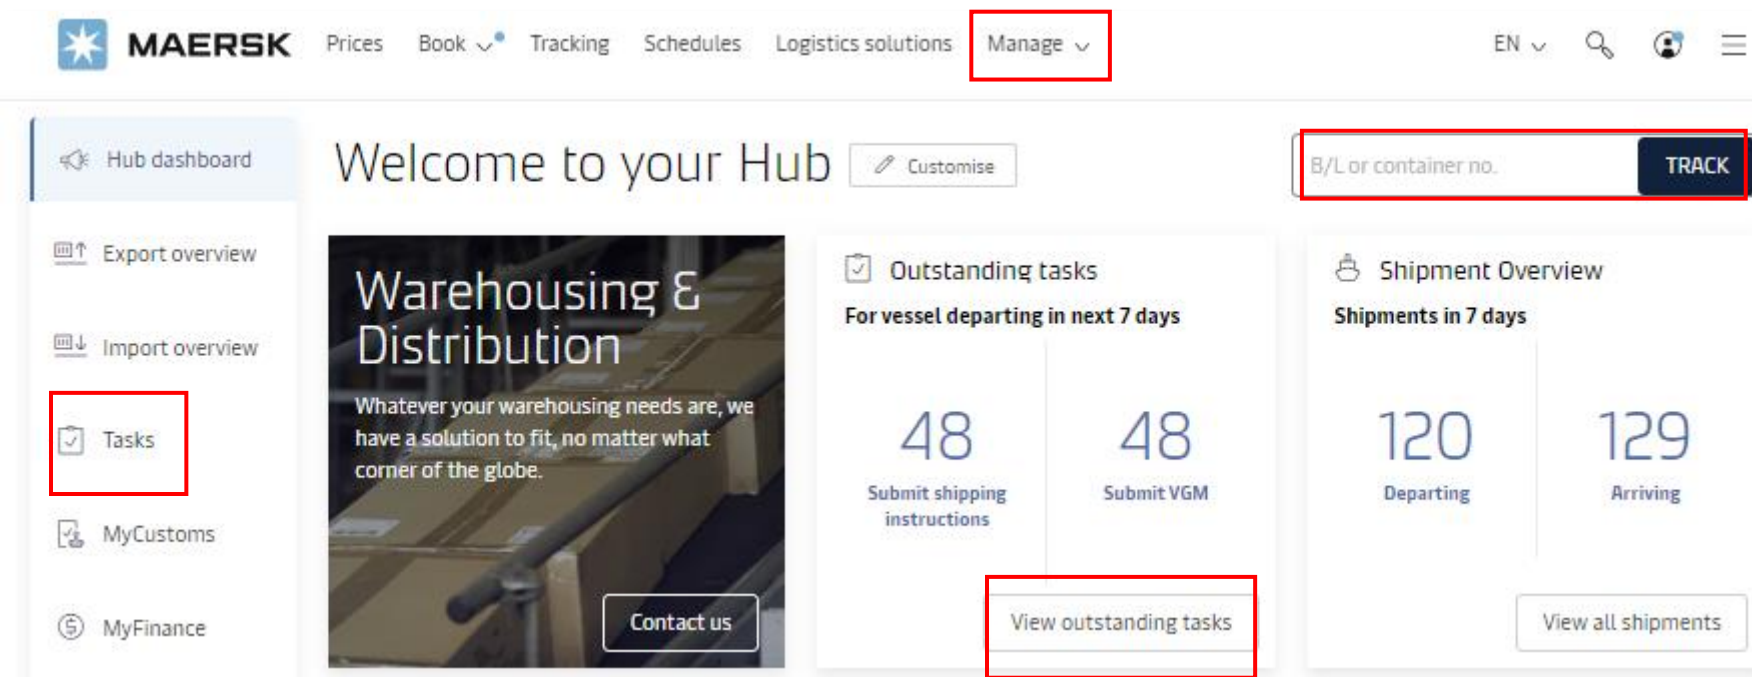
MAERSK Prices Book Tracking Schedules Logistics solutions Manage EN

Hub dashboard

Export overview

Import overview

Tasks

MyCustoms

MyFinance

Welcome to your Hub

Customise

B/L or container no.

TRACK

Warehousing & Distribution

Whatever your warehousing needs are, we have a solution to fit, no matter what corner of the globe.

Contact us

Outstanding tasks

For vessel departing in next 7 days

48
Submit shipping instructions

48
Submit VGM

View outstanding tasks

Shipment Overview

Shipments in 7 days

120
Departing

129
Arriving

View all shipments